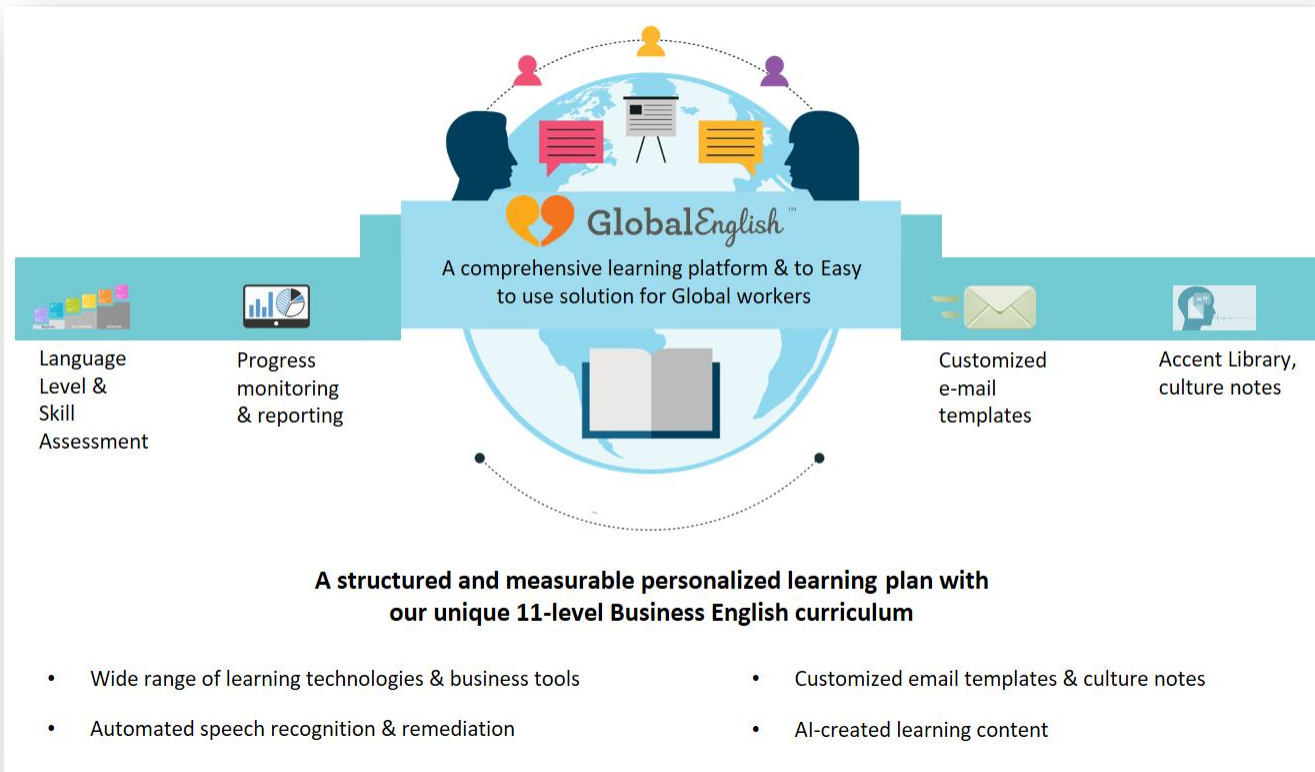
GlobalEnglish™

A comprehensive learning platform & to Easy to use solution for Global workers

Language Level & Skill Assessment

Progress monitoring & reporting

Customized e-mail templates

Accent Library, culture notes

A structured and measurable personalized learning plan with our unique 11-level Business English curriculum

• Wide range of learning technologies & business tools

• Automated speech recognition & remediation

• Customized email templates & culture notes

• AI-created learning content